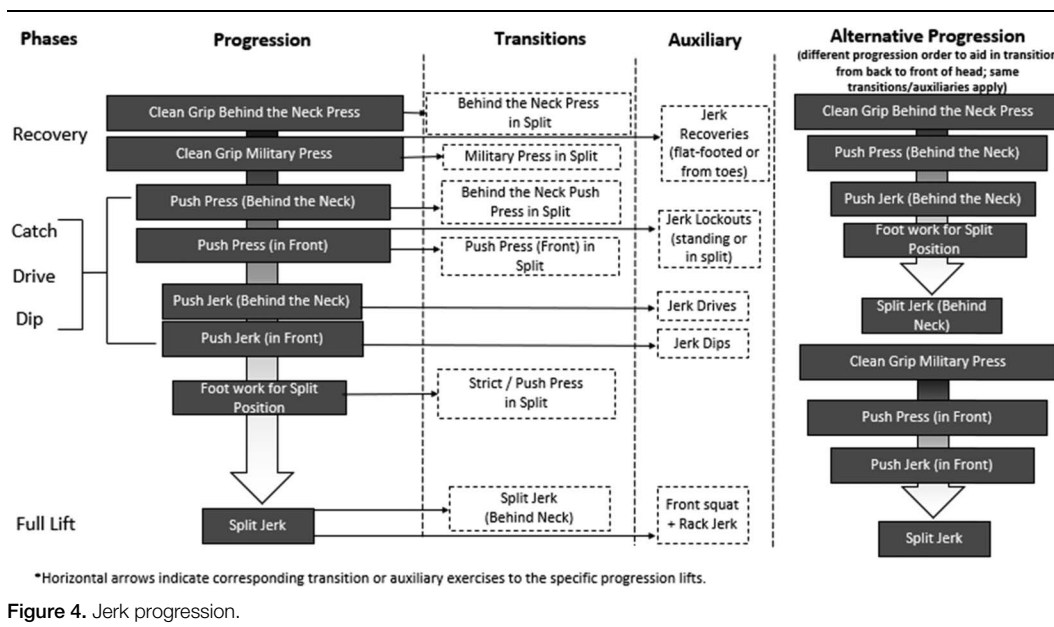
Phases

Progression

Transitions

Auxiliary

Alternative Progression
(different progression order to aid in transition from back to front of head; same transitions/auxiliaries apply)

Recovery

Catch

Drive

Dip

Full Lift

Clean Grip Behind the Neck Press

Clean Grip Military Press

Push Press (Behind the Neck)

Push Press (in Front)

Push Jerk (Behind the Neck)

Push Jerk (in Front)

Foot work for Split Position

Split Jerk

Behind the Neck Press in Split

Military Press in Split

Behind the Neck Push Press in Split

Push Press (Front) in Split

Strict / Push Press in Split

Split Jerk (Behind Neck)

Jerk Recoveries (flat-footed or from toes)

Jerk Lockouts (standing or in split)

Jerk Drives

Jerk Dips

Front squat + Rack Jerk

Clean Grip Behind the Neck Press

Push Press (Behind the Neck)

Push Jerk (Behind the Neck)

Foot work for Split Position

Split Jerk (Behind Neck)

Clean Grip Military Press

Push Press (in Front)

Push Jerk (in Front)

Split Jerk

*Horizontal arrows indicate corresponding transition or auxiliary exercises to the specific progression lifts.

Figure 4. Jerk progression.